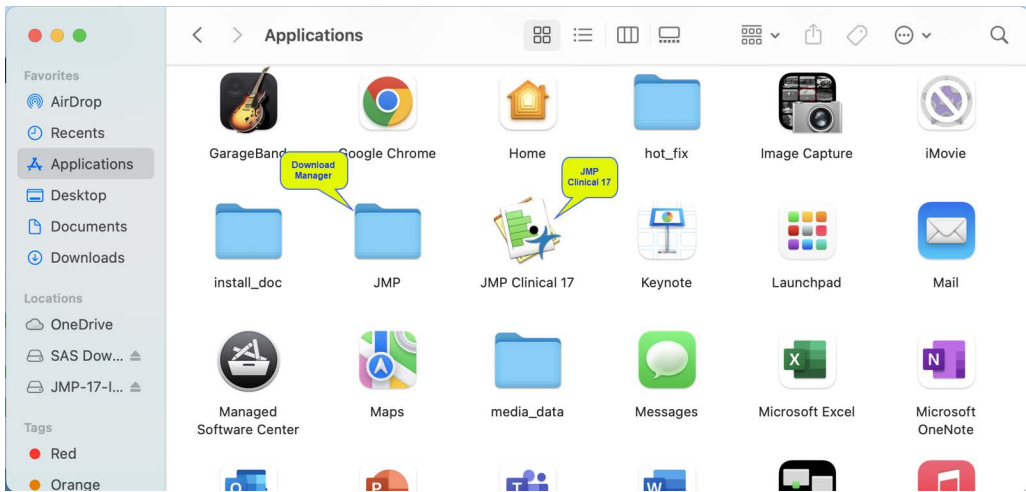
Applications

Favorites
AirDrop
Recents
Applications
Desktop
Documents
Downloads

Locations
OneDrive
SAS Dow...
JMP-17-I...

Tags
Red
Orange

GarageBand
Google Chrome
Home
hot_fix
Image Capture
iMovie

Download Manager

JMP Clinical 17

install_doc
JMP
JMP Clinical 17
Keynote
Launchpad
Mail

Managed Software Center
Maps
media_data
Messages
Microsoft Excel
Microsoft OneNote